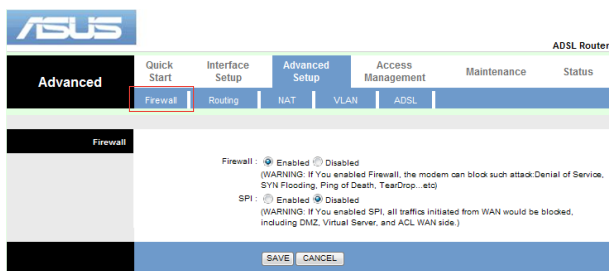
ASUS

ADSL Router

Advanced

Quick Start

Interface Setup

Advanced Setup

Access Management

Maintenance

Status

Firewall

Routing

NAT

VLAN

ADSL

Firewall

Firewall : Enabled Disabled

(WARNING: If You enabled Firewall, the modem can block such attack:Denial of Service, SYN Flooding, Ping of Death, TearDrop...etc)

SPI : Enabled Disabled

(WARNING: If You enabled SPI, all traffics initiated from WAN would be blocked, including DMZ, Virtual Server, and ACL WAN side.)

SAVE

CANCEL